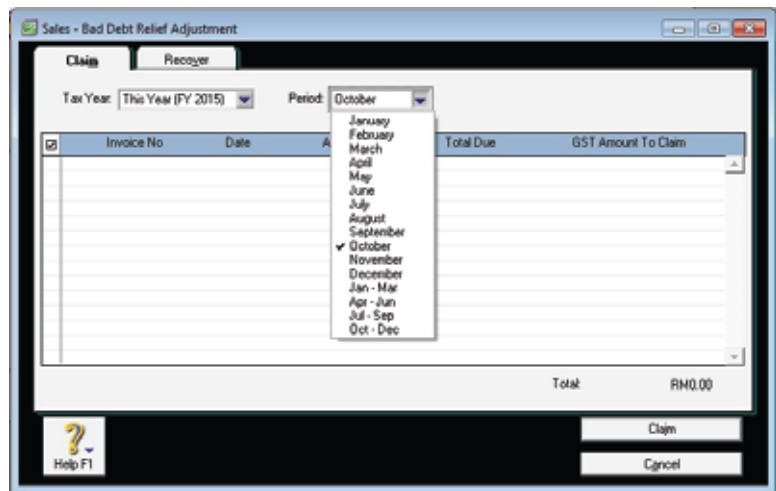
Sales - Bad Debt Relief Adjustment

Claim Recover

Tax Year: This Year (FY 2015) Period: October

| ☑ | Invoice No | Date | A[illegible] | Total Due | GST Amount To Claim |
|---|---|---|---|---|---|

January
February
March
April
May
June
July
August
September
✔ October
November
December
Jan - Mar
Apr - Jun
Jul - Sep
Oct - Dec

Total: RM0.00

Help F1

Claim

Cancel